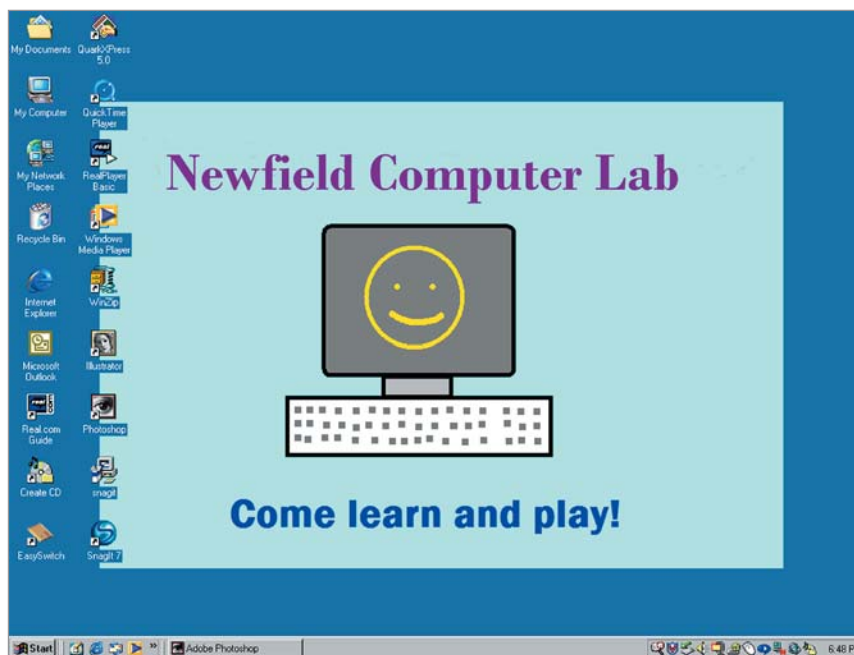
My Documents
QuarkXPress 5.0
My Computer
QuickTime Player
My Network Places
RealPlayer Basic
Recycle Bin
Windows Media Player
Internet Explorer
WinZip
Microsoft Outlook
Illustrator
Real.com Guide
Photoshop
Create CD
snagit
EasySwitch
SnagIt 7

Newfield Computer Lab

Come learn and play!

Start
Adobe Photoshop
6:48 P